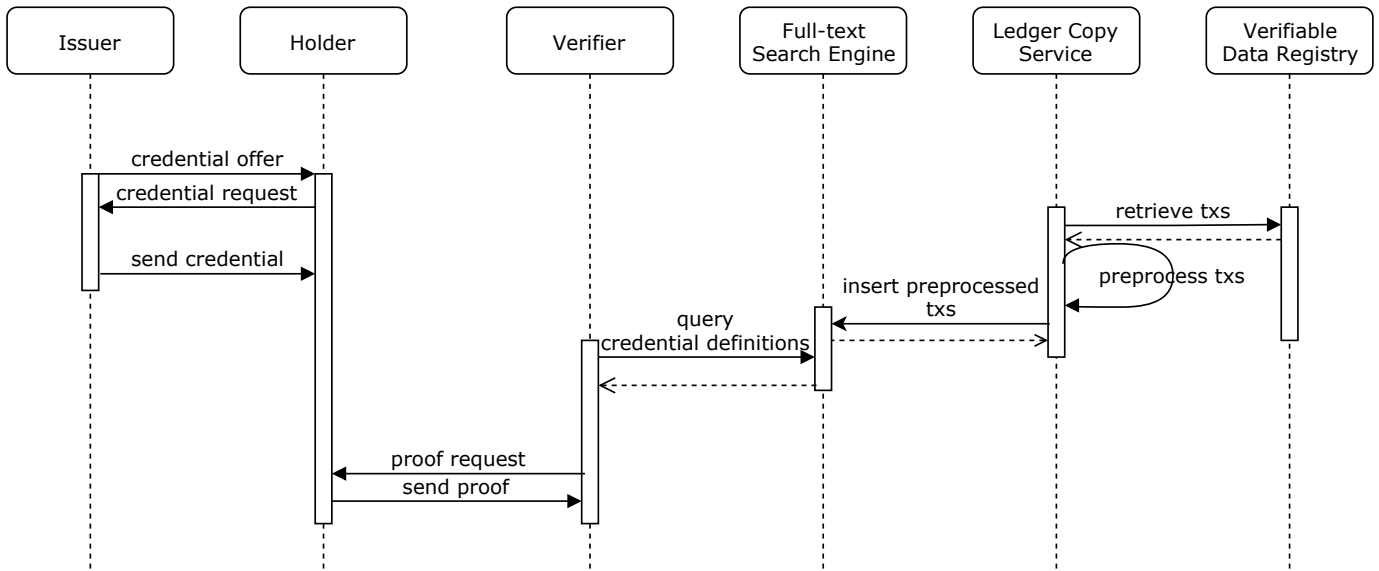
Issuer

Holder

Verifier

Full-text Search Engine

Ledger Copy Service

Verifiable Data Registry

credential offer

credential request

retrieve txs

send credential

preprocess txs

insert preprocessed txs

query credential definitions

proof request

send proof